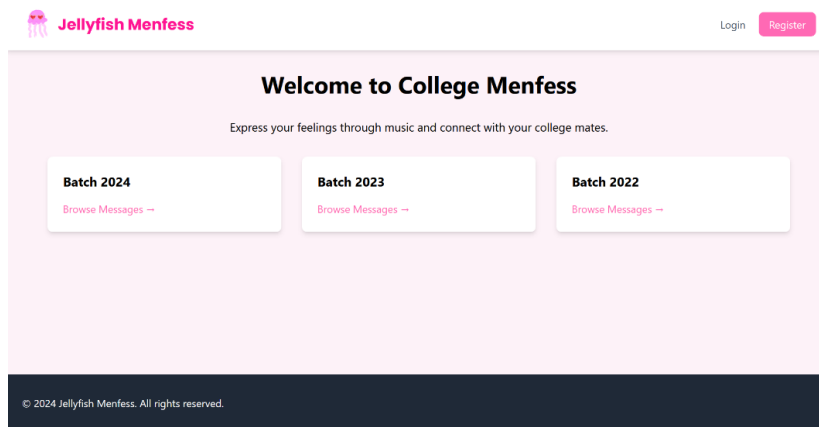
Jellyfish Menfess

Login Register

Welcome to College Menfess

Express your feelings through music and connect with your college mates.

Batch 2024
Browse Messages →

Batch 2023
Browse Messages →

Batch 2022
Browse Messages →

© 2024 Jellyfish Menfess. All rights reserved.